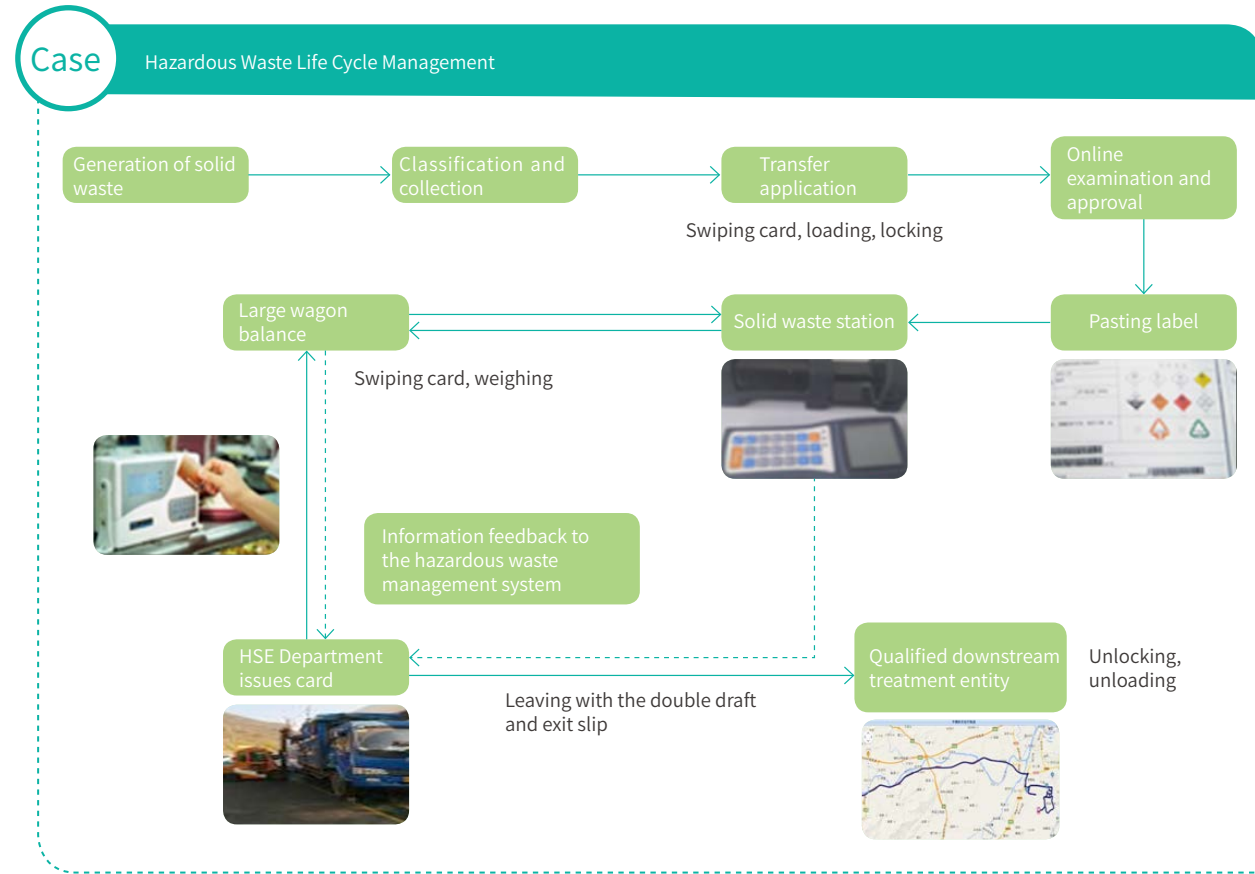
Case

Hazardous Waste Life Cycle Management

Generation of solid waste

Classification and collection

Transfer application

Online examination and approval

Swiping card, loading, locking

Large wagon balance

Solid waste station

Pasting label

Swiping card, weighing

Information feedback to the hazardous waste management system

HSE Department issues card

Qualified downstream treatment entity

Unlocking, unloading

Leaving with the double draft and exit slip